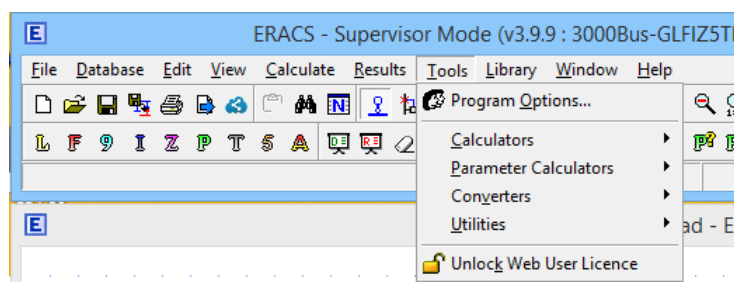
E ERACS - Supervisor Mode (v3.9.9 : 3000Bus-GLFIZ5T

File Database Edit View Calculate Results Tools Library Window Help

L F 9 I Z P T 5 A

Program Options...

Calculators

Parameter Calculators

Converters

Utilities

Unlock Web User Licence

E

ad - E